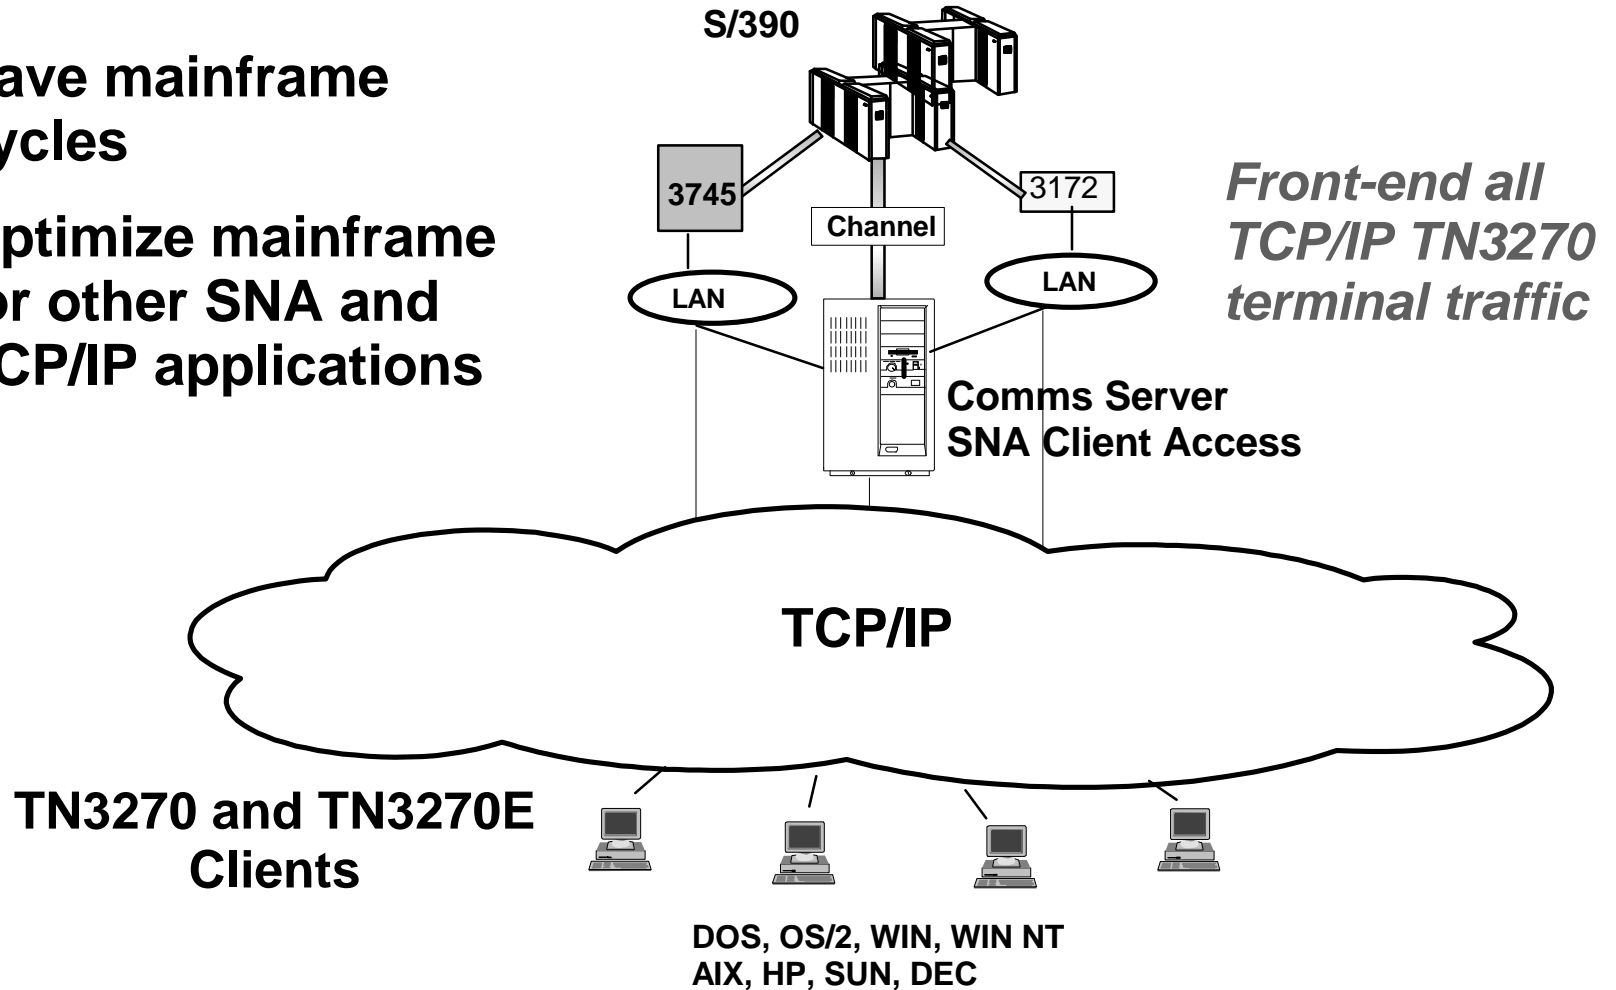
ave mainframe ycles

ptimize mainframe or other SNA and CP/IP applications

S/390

3745

Channel

3172

LAN

LAN

Front-end all TCP/IP TN3270 terminal traffic

Comms Server
SNA Client Access

TCP/IP

TN3270 and TN3270E Clients

DOS, OS/2, WIN, WIN NT
AIX, HP, SUN, DEC